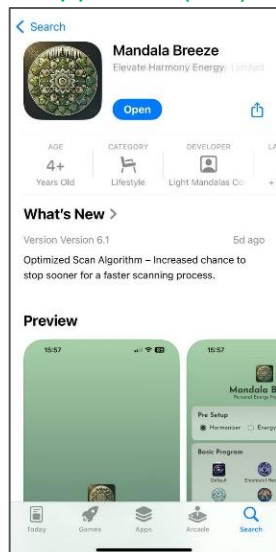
< Search

Mandala Breeze
Elevate Harmony Energy Limited

Open

AGE
4+
Years Old

CATEGORY
Lifestyle

DEVELOPER
Light Mandalas Co

What's New >

Version Version 6.1
5d ago

Optimized Scan Algorithm – Increased chance to stop sooner for a faster scanning process.

Preview

15:57

15:57

Mandala B
Personal Energy Pro

Pre Setup
Harmoniser
Energy

Basic Program
Default
Emotional Hea

Today
Games
Apps
Arcade
Search